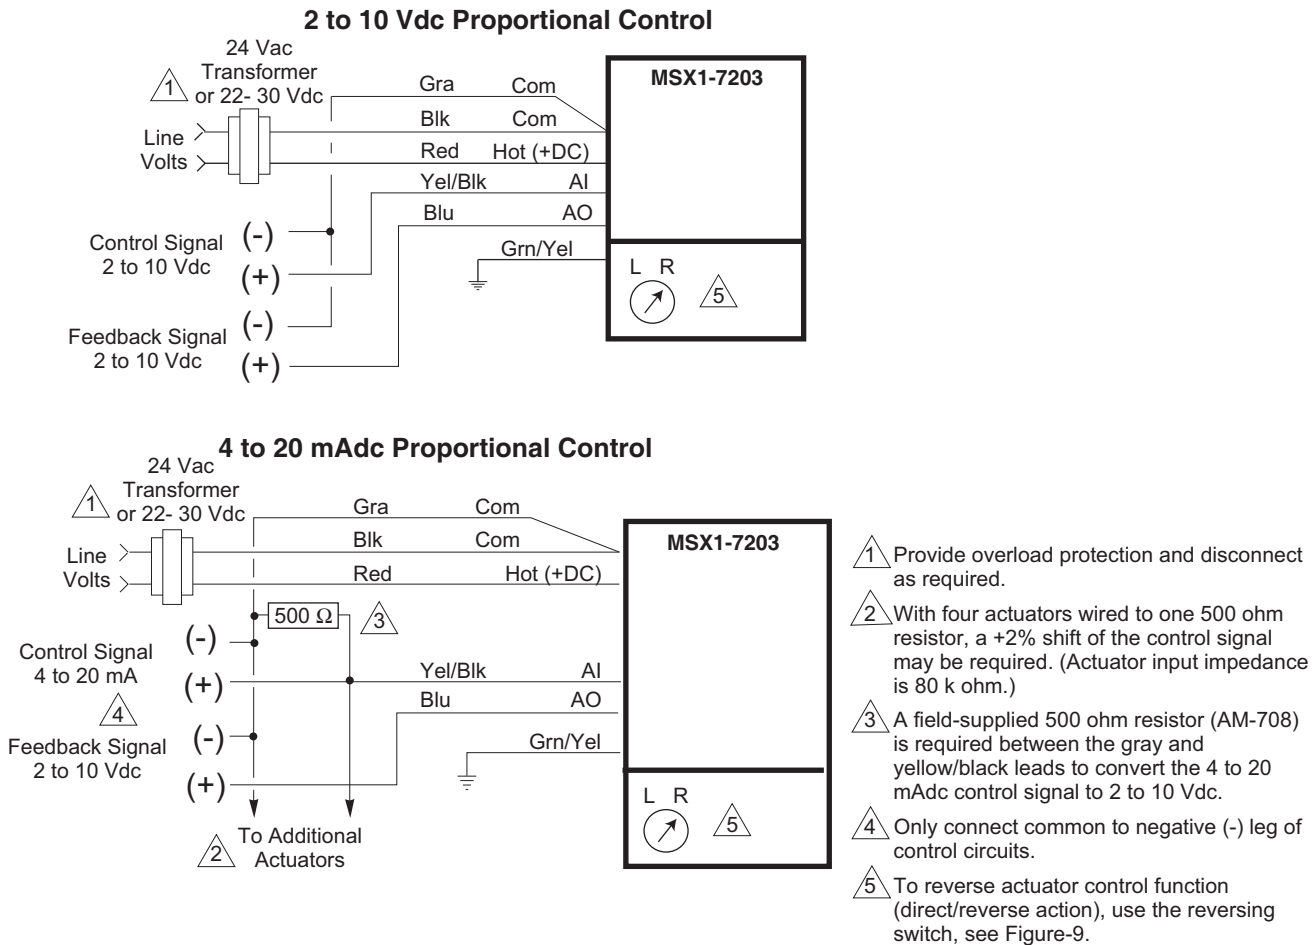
2 to 10 Vdc Proportional Control

1 24 Vac Transformer or 22- 30 Vdc

Line Volts

Gra Com
Blk Com
Red Hot (+DC)
Yel/Blk AI
Blu AO
Grn/Yel

MSX1-7203

L R

5

Control Signal 2 to 10 Vdc (-) (+)

Feedback Signal 2 to 10 Vdc (-) (+)

4 to 20 mAdc Proportional Control

1 24 Vac Transformer or 22- 30 Vdc

Line Volts

Gra Com
Blk Com
Red Hot (+DC)

500 Ω 3

Yel/Blk AI
Blu AO
Grn/Yel

MSX1-7203

L R

5

Control Signal 4 to 20 mA (-) (+)

4

Feedback Signal 2 to 10 Vdc (-) (+)

2 To Additional Actuators

1 Provide overload protection and disconnect as required.

2 With four actuators wired to one 500 ohm resistor, a +2% shift of the control signal may be required. (Actuator input impedance is 80 k ohm.)

3 A field-supplied 500 ohm resistor (AM-708) is required between the gray and yellow/black leads to convert the 4 to 20 mAdc control signal to 2 to 10 Vdc.

4 Only connect common to negative (-) leg of control circuits.

5 To reverse actuator control function (direct/reverse action), use the reversing switch, see Figure-9.